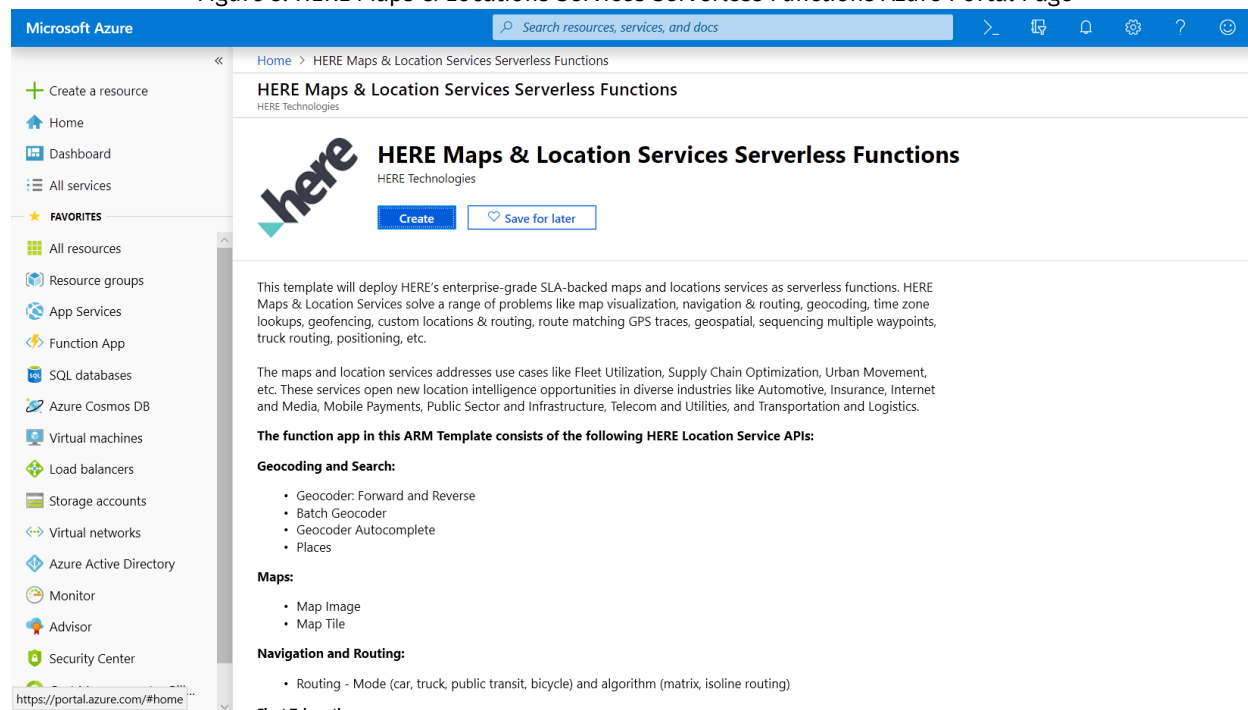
Microsoft Azure

Search resources, services, and docs

Create a resource
Home
Dashboard
All services
FAVORITES
All resources
Resource groups
App Services
Function App
SQL databases
Azure Cosmos DB
Virtual machines
Load balancers
Storage accounts
Virtual networks
Azure Active Directory
Monitor
Advisor
Security Center
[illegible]

https://portal.azure.com/#home

Home > HERE Maps & Location Services Serverless Functions

HERE Maps & Location Services Serverless Functions
HERE Technologies

here

HERE Maps & Location Services Serverless Functions
HERE Technologies

Create
Save for later

This template will deploy HERE's enterprise-grade SLA-backed maps and locations services as serverless functions. HERE Maps & Location Services solve a range of problems like map visualization, navigation & routing, geocoding, time zone lookups, geofencing, custom locations & routing, route matching GPS traces, geospatial, sequencing multiple waypoints, truck routing, positioning, etc.

The maps and location services addresses use cases like Fleet Utilization, Supply Chain Optimization, Urban Movement, etc. These services open new location intelligence opportunities in diverse industries like Automotive, Insurance, Internet and Media, Mobile Payments, Public Sector and Infrastructure, Telecom and Utilities, and Transportation and Logistics.

The function app in this ARM Template consists of the following HERE Location Service APIs:

Geocoding and Search:

• Geocoder: Forward and Reverse
• Batch Geocoder
• Geocoder Autocomplete
• Places

Maps:

• Map Image
• Map Tile

Navigation and Routing:

• Routing - Mode (car, truck, public transit, bicycle) and algorithm (matrix, isoline routing)

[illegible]